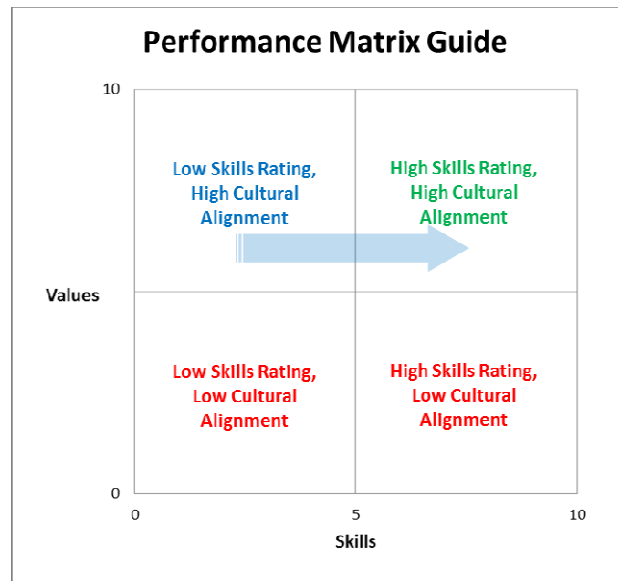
Performance Matrix Guide

10

Low Skills Rating, High Cultural Alignment

High Skills Rating, High Cultural Alignment

Values

Low Skills Rating, Low Cultural Alignment

High Skills Rating, Low Cultural Alignment

0

0

5

10

Skills